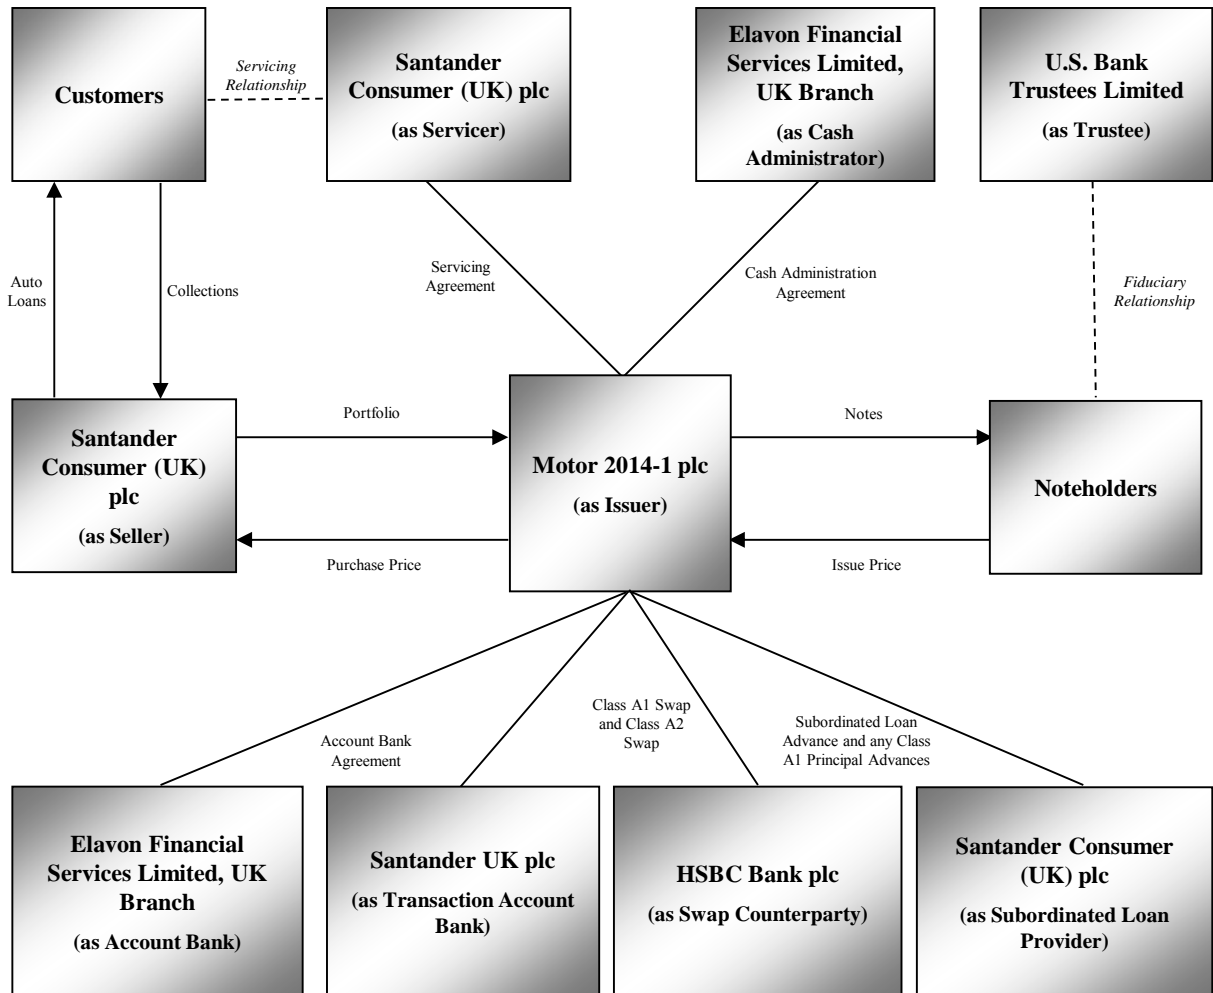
Customers

Servicing Relationship

Santander Consumer (UK) plc

(as Servicer)

Elavon Financial Services Limited, UK Branch

(as Cash Administrator)

U.S. Bank Trustees Limited

(as Trustee)

Auto Loans

Collections

Servicing Agreement

Cash Administration Agreement

Fiduciary Relationship

Santander Consumer (UK) plc

(as Seller)

Portfolio

Purchase Price

Motor 2014-1 plc

(as Issuer)

Notes

Issue Price

Noteholders

Account Bank Agreement

Class A1 Swap and Class A2 Swap

Subordinated Loan Advance and any Class A1 Principal Advances

Elavon Financial Services Limited, UK Branch

(as Account Bank)

Santander UK plc

(as Transaction Account Bank)

HSBC Bank plc

(as Swap Counterparty)

Santander Consumer (UK) plc

(as Subordinated Loan Provider)